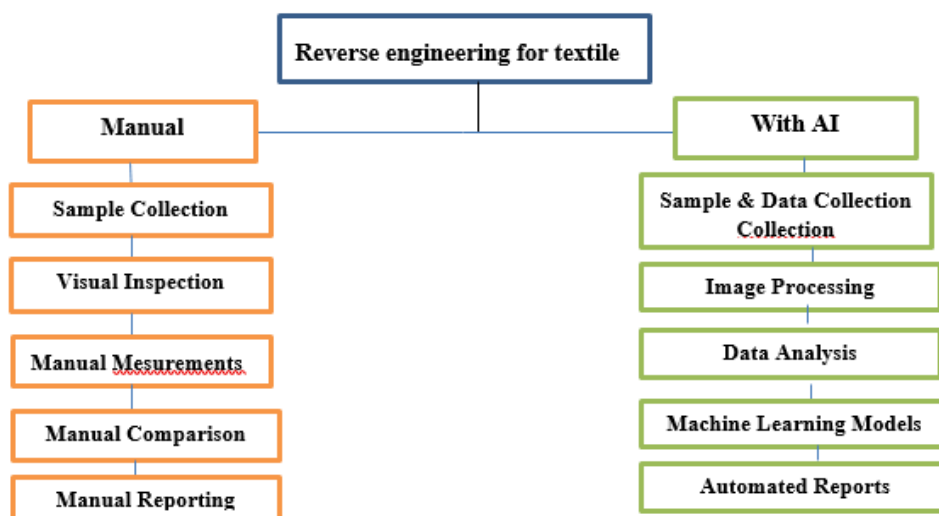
Reverse engineering for textile

Manual

Sample Collection

Visual Inspection

Manual Mesurements

Manual Comparison

Manual Reporting

With AI

Sample & Data Collection Collection

Image Processing

Data Analysis

Machine Learning Models

Automated Reports